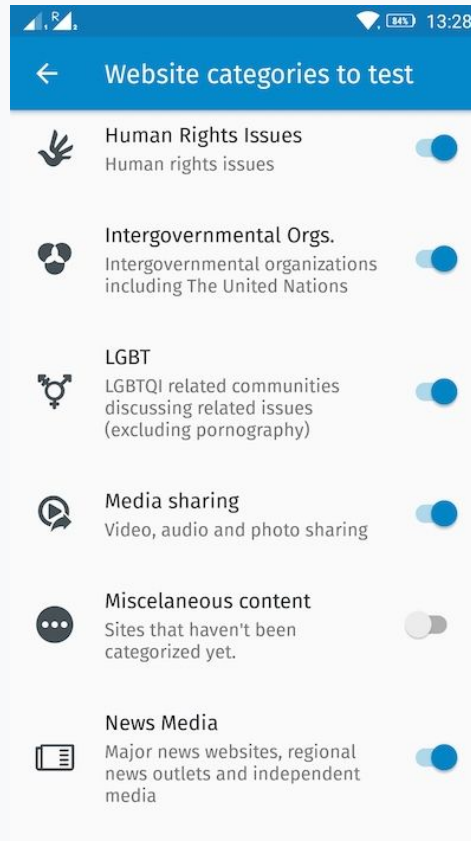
84% 13:28

← Website categories to test

Human Rights Issues
Human rights issues

Intergovernmental Orgs.
Intergovernmental organizations including The United Nations

LGBT
LGBTQI related communities discussing related issues (excluding pornography)

Media sharing
Video, audio and photo sharing

Miscelaneous content
Sites that haven't been categorized yet.

News Media
Major news websites, regional news outlets and independent media